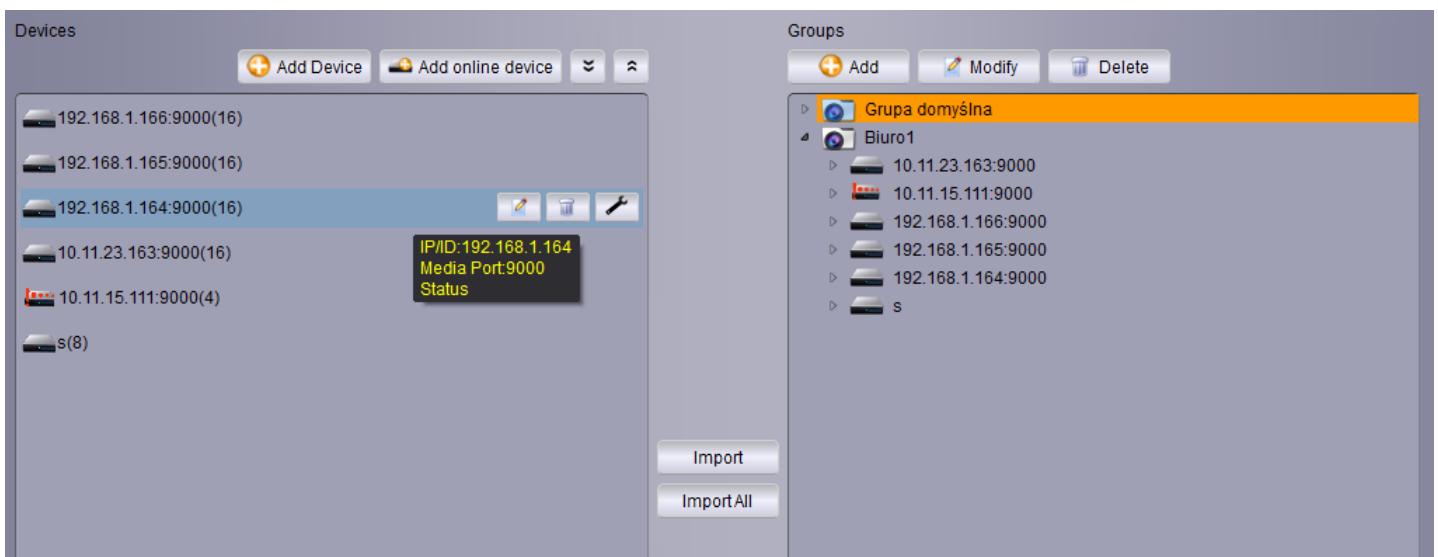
Devices

Add Device
Add online device

192.168.1.166:9000(16)
192.168.1.165:9000(16)
192.168.1.164:9000(16)
IP/ID:192.168.1.164
Media Port:9000
Status
10.11.23.163:9000(16)
10.11.15.111:9000(4)
s(8)

Import
Import All

Groups

Add
Modify
Delete

Grupa domyślna
Biuro1
10.11.23.163:9000
10.11.15.111:9000
192.168.1.166:9000
192.168.1.165:9000
192.168.1.164:9000
s